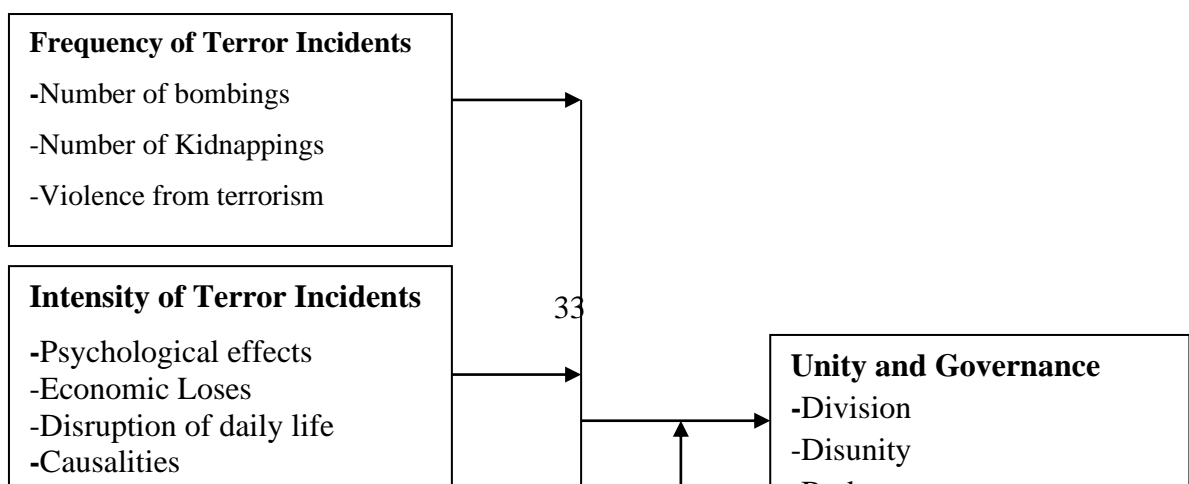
**Frequency of Terror Incidents**

-Number of bombings

-Number of Kidnappings

-Violence from terrorism

**Intensity of Terror Incidents**

-Psychological effects
-Economic Loses
-Disruption of daily life
-Causalities

33

**Unity and Governance**

-Division
-Disunity
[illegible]